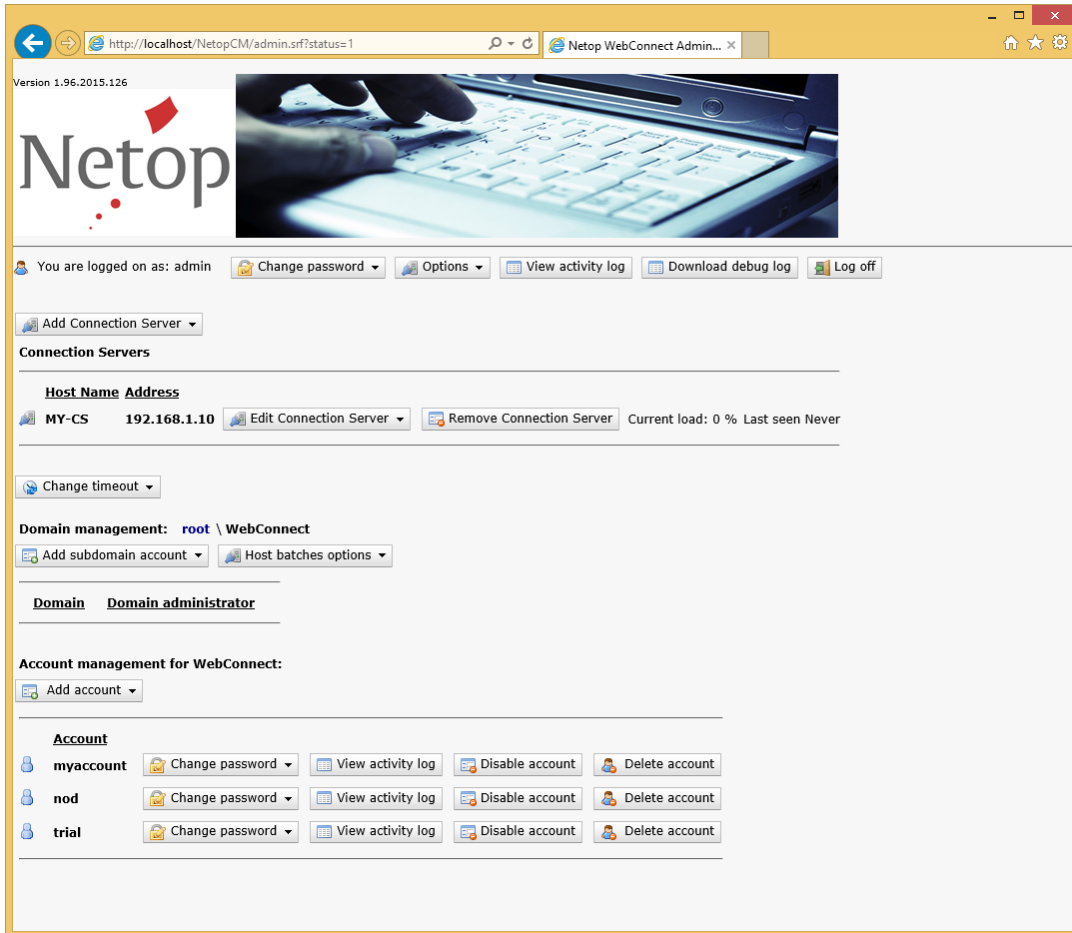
http://localhost/NetopCM/admin.srf?status=1

Netop WebConnect Admin...

Version 1.96.2015.126

Netop

You are logged on as: admin

Change password

Options

View activity log

Download debug log

Log off

Add Connection Server

Connection Servers

| Host Name | Address | | | |
|---|---|---|---|---|
| MY-CS | 192.168.1.10 | Edit Connection Server | Remove Connection Server | Current load: 0 % Last seen Never |

Change timeout

Domain management: root \ WebConnect

Add subdomain account

Host batches options

| Domain | Domain administrator |
|---|---|

Account management for WebConnect:

Add account

| Account | | | | |
|---|---|---|---|---|
| myaccount | Change password | View activity log | Disable account | Delete account |
| nod | Change password | View activity log | Disable account | Delete account |
| trial | Change password | View activity log | Disable account | Delete account |